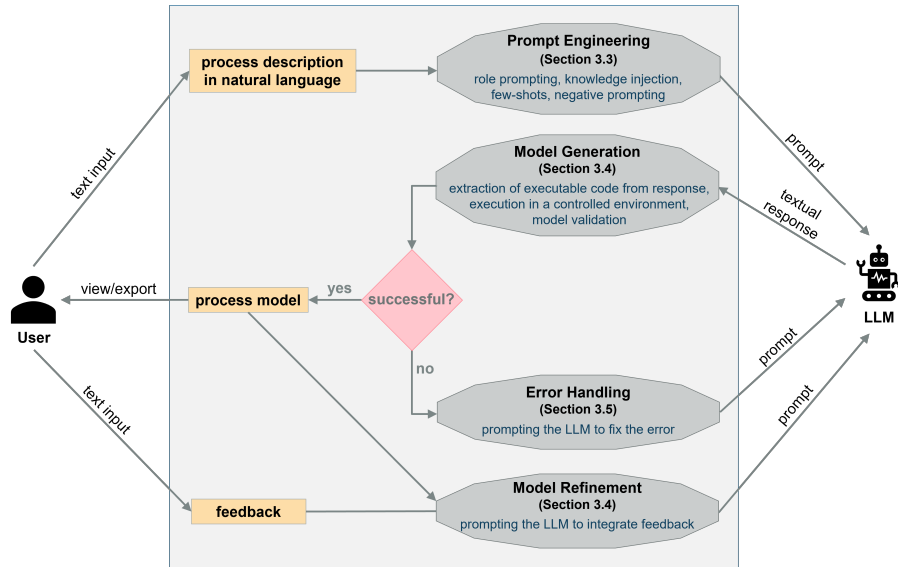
process description in natural language

Prompt Engineering
(Section 3.3)
role prompting, knowledge injection, few-shots, negative prompting

text input

prompt

Model Generation
(Section 3.4)
extraction of executable code from response, execution in a controlled environment, model validation

textual response

User

view/export

process model

yes

successful?

LLM

no

prompt

Error Handling
(Section 3.5)
prompting the LLM to fix the error

text input

prompt

feedback

Model Refinement
(Section 3.4)
prompting the LLM to integrate feedback